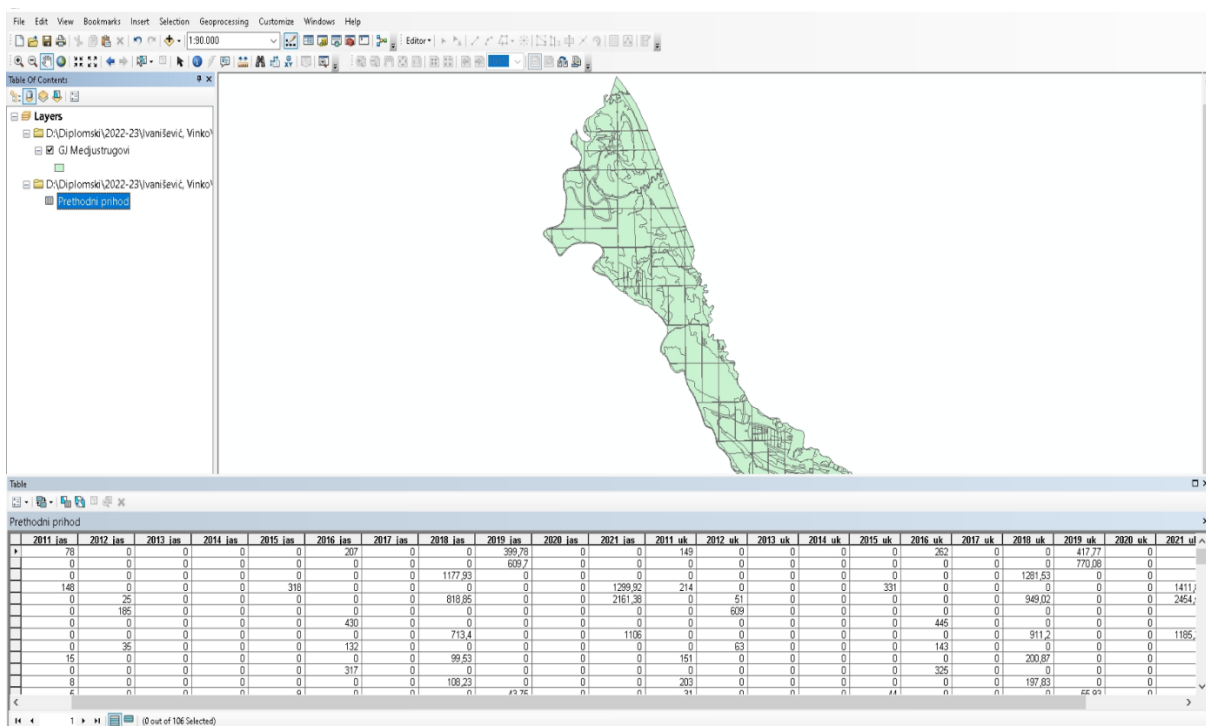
File Edit View Bookmarks Insert Selection Geoprocessing Customize Windows Help

1:90.000

Editor▾

Table Of Contents

Layers

D:\Diplomski\2022-23\Ivanišević, Vinko\

GJ Medjustrugovi

D:\Diplomski\2022-23\Ivanišević, Vinko\

Prethodni prihod

Table

Prethodni prihod

| 2011 jas | 2012 jas | 2013 jas | 2014 jas | 2015 jas | 2016 jas | 2017 jas | 2018 jas | 2019 jas | 2020 jas | 2021 jas | 2011 uk | 2012 uk | 2013 uk | 2014 uk | 2015 uk | 2016 uk | 2017 uk | 2018 uk | 2019 uk | 2020 uk | 2021 uk |
|---|---|---|---|---|---|---|---|---|---|---|---|---|---|---|---|---|---|---|---|---|---|
| 78 | 0 | 0 | 0 | 0 | 207 | 0 | 0 | 399,78 | 0 | 0 | 149 | 0 | 0 | 0 | 0 | 262 | 0 | 0 | 417,77 | 0 | |
| 0 | 0 | 0 | 0 | 0 | 0 | 0 | 0 | 609,7 | 0 | 0 | 0 | 0 | 0 | 0 | 0 | 0 | 0 | 0 | 770,08 | 0 | |
| 0 | 0 | 0 | 0 | 0 | 0 | 0 | 1177,93 | 0 | 0 | 0 | 0 | 0 | 0 | 0 | 0 | 0 | 0 | 1281,53 | 0 | 0 | |
| 148 | 0 | 0 | 0 | 318 | 0 | 0 | 0 | 0 | 0 | 1299,92 | 214 | 0 | 0 | 0 | 331 | 0 | 0 | 0 | 0 | 0 | 1411,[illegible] |
| 0 | 25 | 0 | 0 | 0 | 0 | 0 | 818,85 | 0 | 0 | 2161,38 | 0 | 51 | 0 | 0 | 0 | 0 | 0 | 949,02 | 0 | 0 | 2454,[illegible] |
| 0 | 185 | 0 | 0 | 0 | 0 | 0 | 0 | 0 | 0 | 0 | 0 | 609 | 0 | 0 | 0 | 0 | 0 | 0 | 0 | 0 | |
| 0 | 0 | 0 | 0 | 0 | 430 | 0 | 0 | 0 | 0 | 0 | 0 | 0 | 0 | 0 | 0 | 445 | 0 | 0 | 0 | 0 | |
| 0 | 0 | 0 | 0 | 0 | 0 | 0 | 713,4 | 0 | 0 | 1106 | 0 | 0 | 0 | 0 | 0 | 0 | 0 | 911,2 | 0 | 0 | 1185,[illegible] |
| 0 | 35 | 0 | 0 | 0 | 132 | 0 | 0 | 0 | 0 | 0 | 0 | 63 | 0 | 0 | 0 | 143 | 0 | 0 | 0 | 0 | |
| 15 | 0 | 0 | 0 | 0 | 0 | 0 | 99,53 | 0 | 0 | 0 | 151 | 0 | 0 | 0 | 0 | 0 | 0 | 200,87 | 0 | 0 | |
| 0 | 0 | 0 | 0 | 0 | 317 | 0 | 0 | 0 | 0 | 0 | 0 | 0 | 0 | 0 | 0 | 325 | 0 | 0 | 0 | 0 | |
| 8 | 0 | 0 | 0 | 0 | 0 | 0 | 108,23 | 0 | 0 | 0 | 203 | 0 | 0 | 0 | 0 | 0 | 0 | 197,83 | 0 | 0 | |
| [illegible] | 0 | 0 | 0 | 9 | 0 | 0 | 0 | 43,75 | 0 | 0 | 31 | 0 | 0 | 0 | 44 | 0 | 0 | 0 | 55,93 | 0 | |

1 (0 out of 106 Selected)